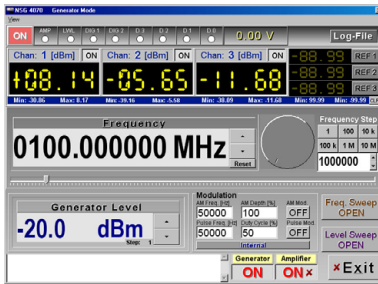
NSG 4070 Generator Mode

View

ON AMP LVL DIG 1 D 3 D 2 D 1 D 0 0.00 V Log-File

Chan: 1 [dBm] ON Chan: 2 [dBm] ON Chan: 3 [dBm] ON

+08.14 -05.65 -11.68

-88.99 REF 1
-88.99 REF 2
-88.99 REF 3

Min: -30.86 Max: 8.17 Min: -39.16 Max: -5.58 Min: -30.89 Max: -11.68 Min: 99.99 Max: 99.99

Frequency

0100.000000 MHz

Reset

Frequency Step

| 1 | 100 | 10 k |
|---|---|---|
| 100 k | 1 M | 10 M |

1000000

Generator Level

-20.0 dBm

Step: 1

Modulation

AM Freq. [Hz] AM Depth [%] AM Mod.
50000 100 OFF
Pulse Freq. [Hz] Duty Cycle [%] Pulse Mod.
50000 50 OFF
Internal

Freq. Sweep OPEN

Level Sweep OPEN

Generator ON

Amplifier ON

Exit